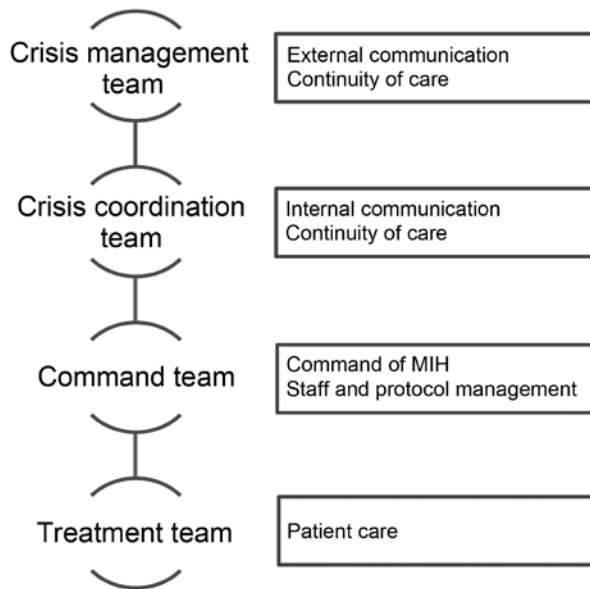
Crisis management team

External communication
Continuity of care

Crisis coordination team

Internal communication
Continuity of care

Command team

Command of MIH
Staff and protocol management

Treatment team

Patient care